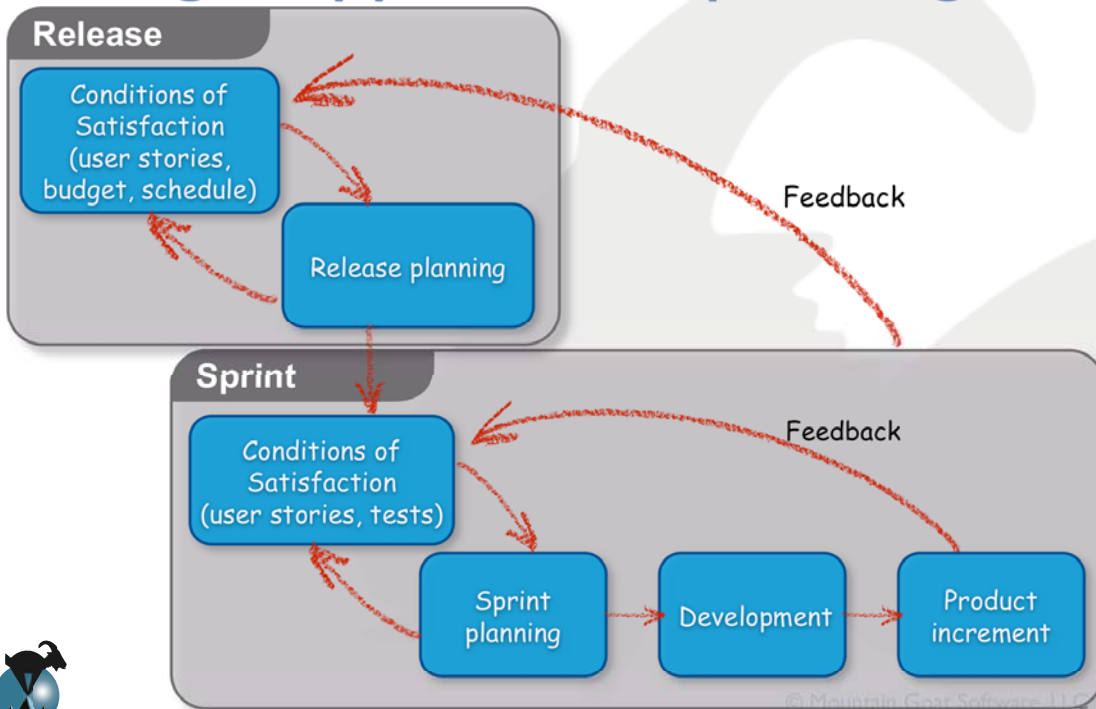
Release

Conditions of Satisfaction (user stories, budget, schedule)

Release planning

Feedback

Sprint

Conditions of Satisfaction (user stories, tests)

Feedback

Sprint planning

Development

Product increment

© Mountain Goat Software, LLC